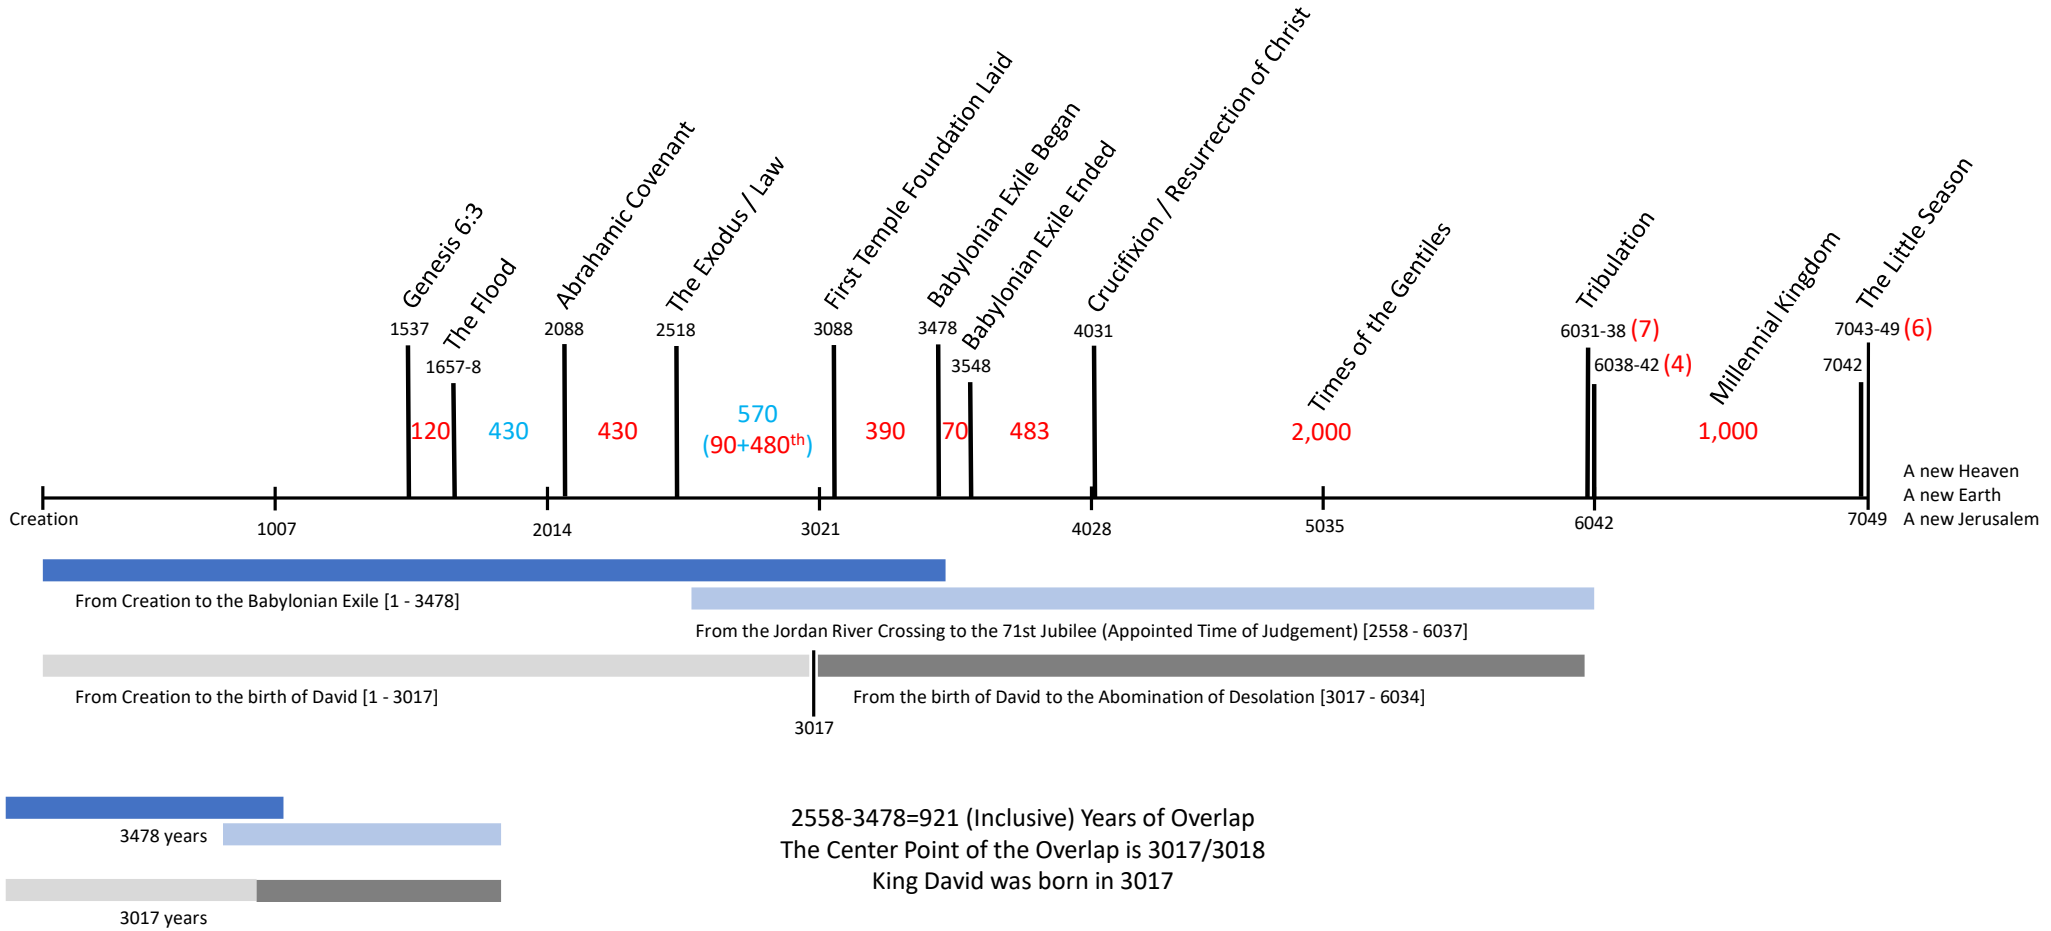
Genesis 6:3
The Flood
Abrahamic Covenant
The Exodus / Law
First Temple Foundation Laid
Babylonian Exile Began
Babylonian Exile Ended
Crucifixion / Resurrection of Christ
Times of the Gentiles
Tribulation
Millennial Kingdom
The Little Season

1537
1657-8
2088
2518
3088
3478
3548
4031
6031-38 (7)
6038-42 (4)
7042
7043-49 (6)

120
430
430
570
(90+480$^{th}$)
390
70
483
2,000
1,000

Creation
1007
2014
3021
4028
5035
6042
7049
A new Heaven
A new Earth
A new Jerusalem

From Creation to the Babylonian Exile [1 - 3478]
From the Jordan River Crossing to the 71st Jubilee (Appointed Time of Judgement) [2558 - 6037]
From Creation to the birth of David [1 - 3017]
From the birth of David to the Abomination of Desolation [3017 - 6034]
3017

3478 years
3017 years

2558-3478=921 (Inclusive) Years of Overlap
The Center Point of the Overlap is 3017/3018
King David was born in 3017